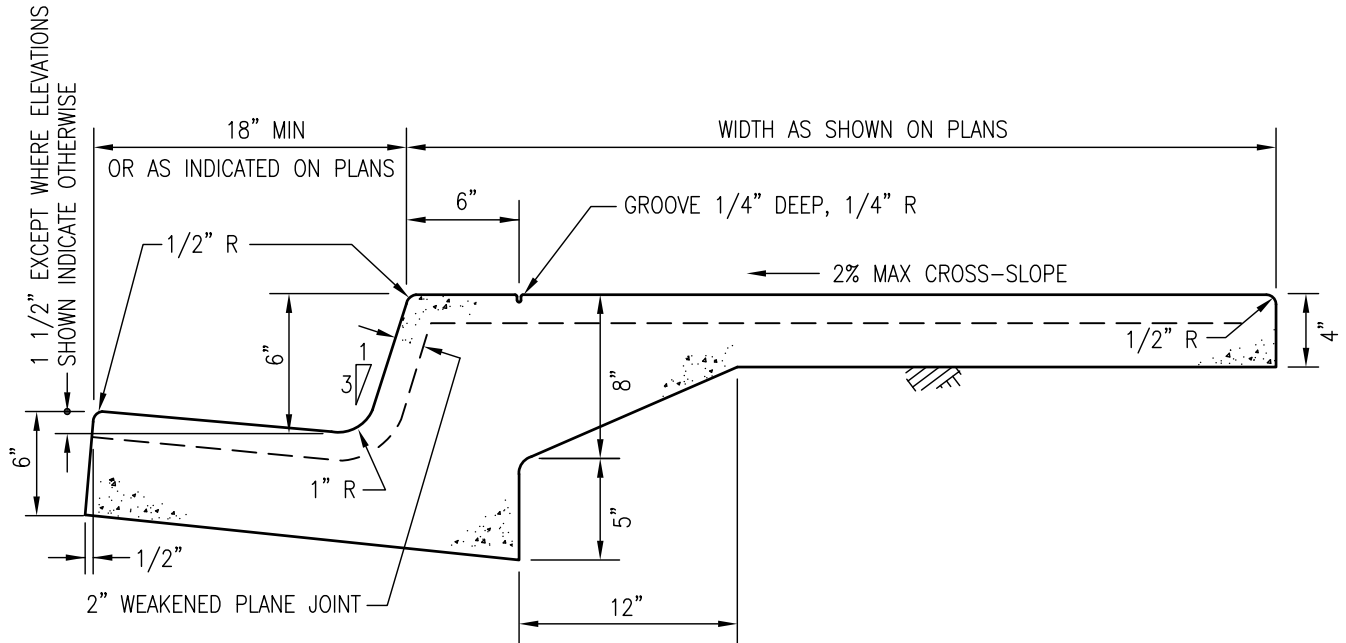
1 1/2" EXCEPT WHERE ELEVATIONS SHOWN INDICATE OTHERWISE

18" MIN
OR AS INDICATED ON PLANS

WIDTH AS SHOWN ON PLANS

6"

GROOVE 1/4" DEEP, 1/4" R

1/2" R

2% MAX CROSS-SLOPE

6"

1

3

8"

1/2" R

4"

6"

1" R

5"

1/2"

2" WEAKENED PLANE JOINT

12"